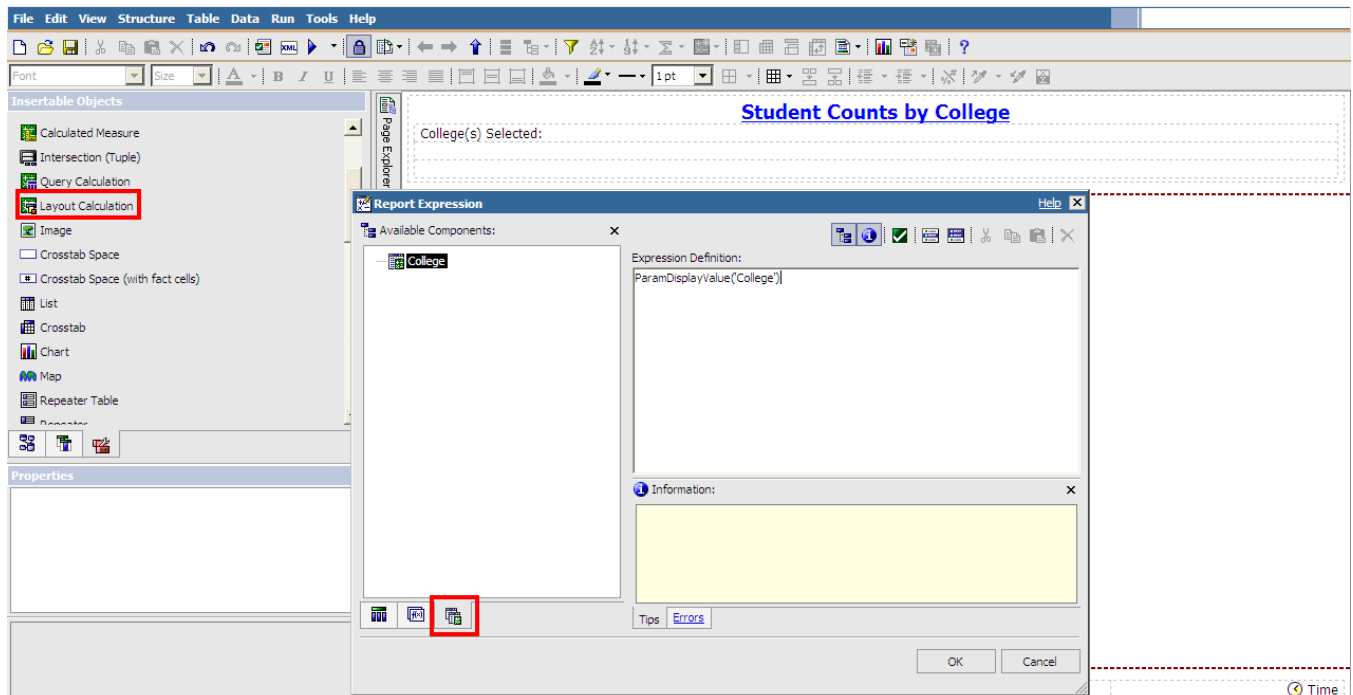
File Edit View Structure Table Data Run Tools Help

Font Size 1 pt

Insertable Objects

Calculated Measure
Intersection (Tuple)
Query Calculation
Layout Calculation
Image
Crosstab Space
Crosstab Space (with fact cells)
List
Crosstab
Chart
Map
Repeater Table
Repeater

Properties

Page Explorer

Student Counts by College

College(s) Selected:

Report Expression

Help

Available Components:

College

Expression Definition:

ParamDisplayValue('College')

Information:

Tips Errors

OK Cancel

Time